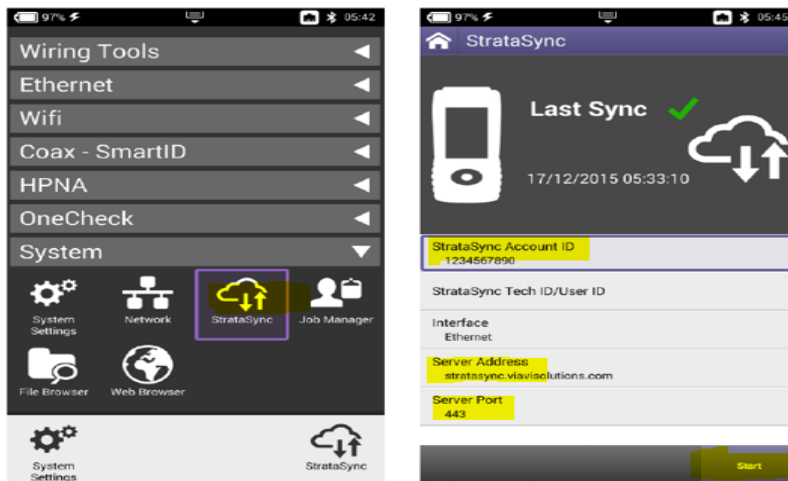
97% 05:42

Wiring Tools
Ethernet
Wifi
Coax - SmartID
HPNA
OneCheck
System

System Settings
Network
StrataSync
Job Manager
File Browser
Web Browser

System Settings
StrataSync

97% 05:45

StrataSync

Last Sync
17/12/2015 05:33:10

StrataSync Account ID
1234567890

StrataSync Tech ID/User ID

Interface
Ethernet

Server Address
stratasync.viavisolutions.com

Server Port
443

Start